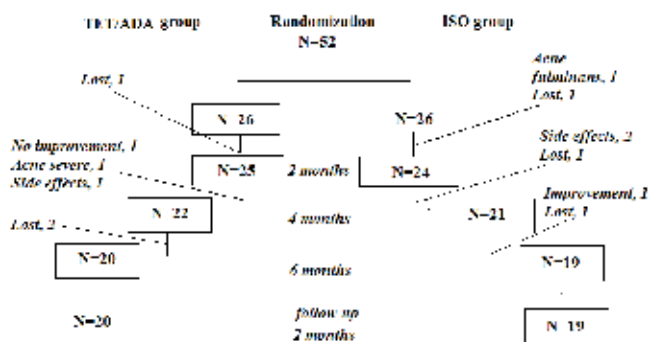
TET/ADA group

Randomization
N=52

ISO group

Lost, 1

Acne fulminans, 1
Lost, 1

N=26

N=26

No improvement, 1
Acne severe, 1
Side effects, 1

Side effects, 2
Lost, 1

N=25

2 months

N=24

N=22

4 months

N=21

Improvement, 1
Lost, 1

Lost, 2

N=20

6 months

N=19

N=20

follow up
2 months

N=19